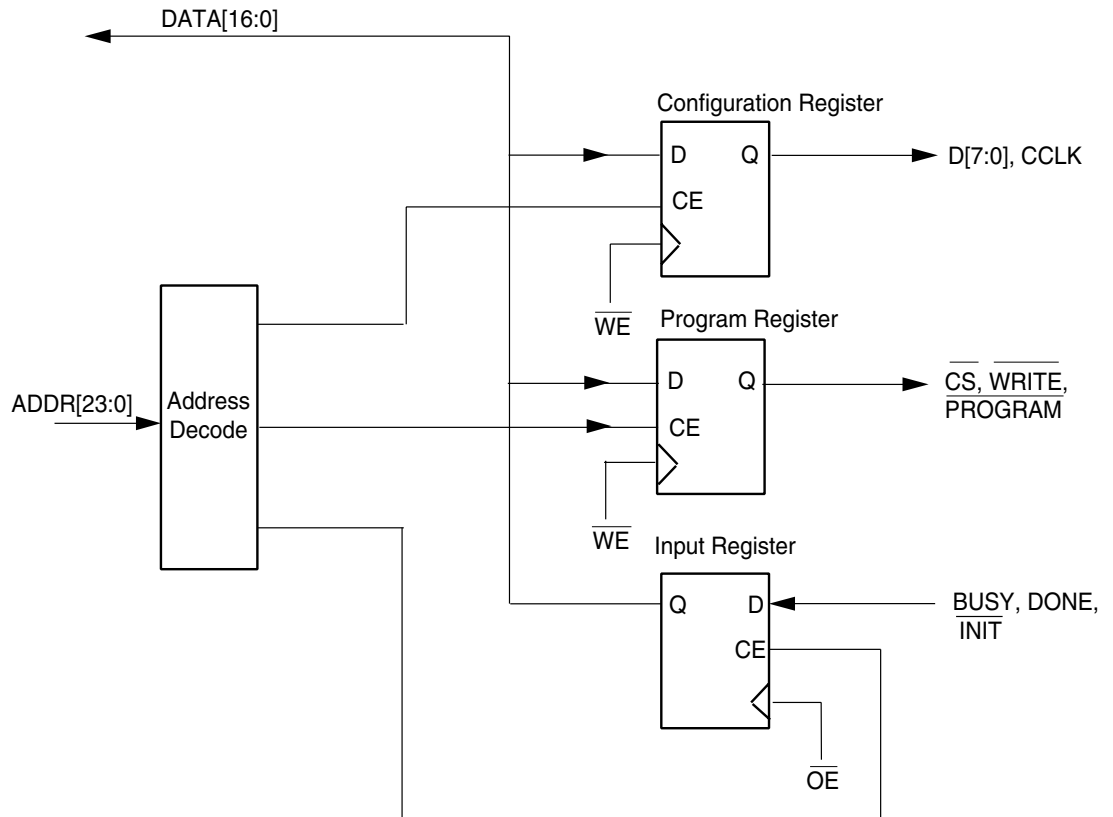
DATA[16:0]

Configuration Register

D

Q

D[7:0], CCLK

CE

$\overline{WE}$

Program Register

ADDR[23:0]

Address Decode

D

Q

$\overline{CS}$, $\overline{WRITE}$, $\overline{PROGRAM}$

CE

$\overline{WE}$

Input Register

Q

D

BUSY, DONE, $\overline{INIT}$

CE

$\overline{OE}$